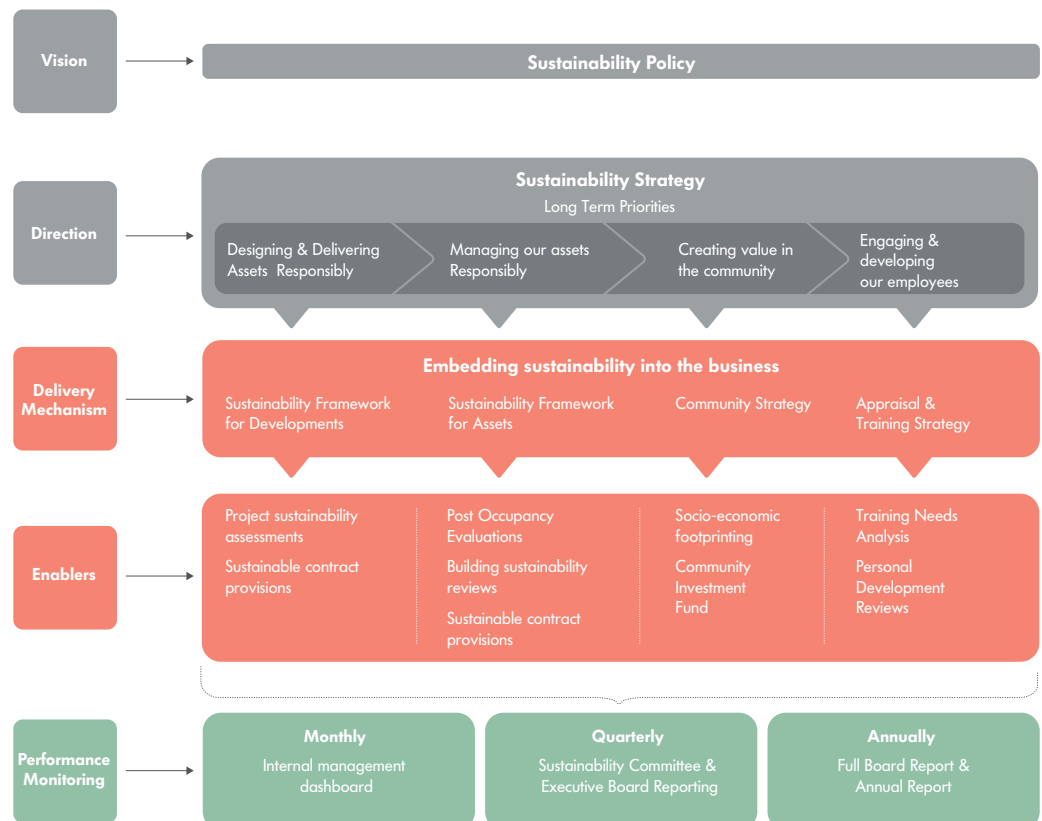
Vision

Sustainability Policy

Direction

Sustainability Strategy
Long Term Priorities

Designing & Delivering Assets Responsibly

Managing our assets Responsibly

Creating value in the community

Engaging & developing our employees

Delivery Mechanism

Embedding sustainability into the business

Sustainability Framework for Developments

Sustainability Framework for Assets

Community Strategy

Appraisal & Training Strategy

Enablers

Project sustainability assessments

Sustainable contract provisions

Post Occupancy Evaluations

Building sustainability reviews

Sustainable contract provisions

Socio-economic footprinting

Community Investment Fund

Training Needs Analysis

Personal Development Reviews

Performance Monitoring

Monthly
Internal management dashboard

Quarterly
Sustainability Committee & Executive Board Reporting

Annually
Full Board Report & Annual Report